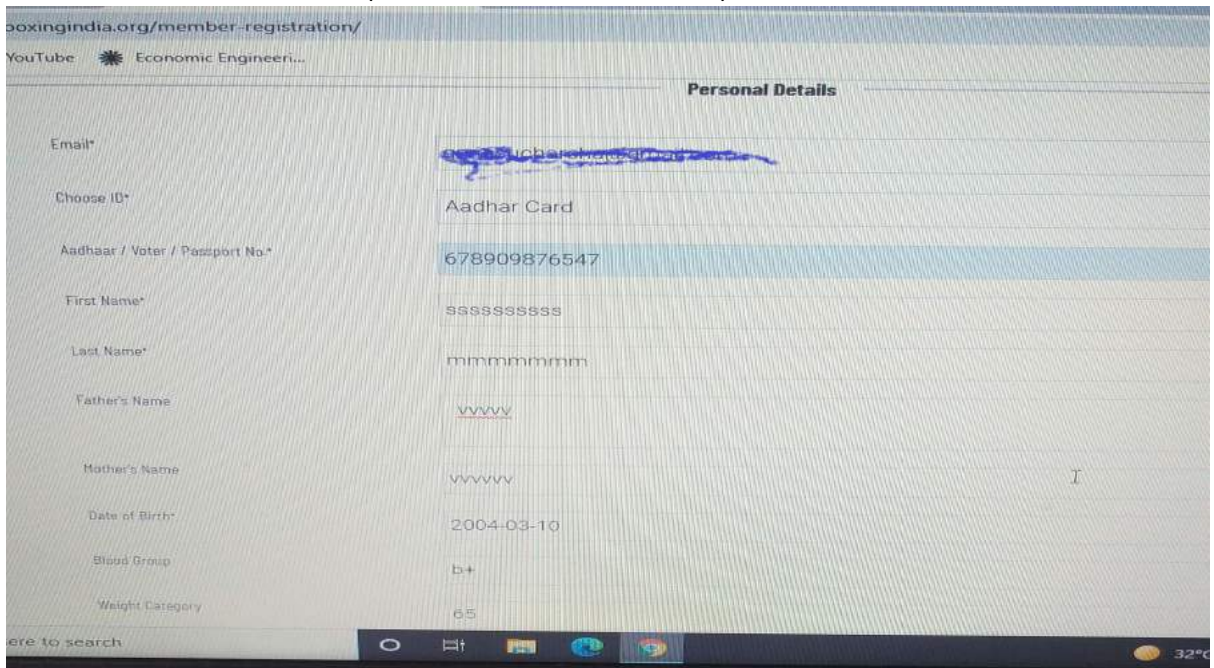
boxingindia.org/member-registration/

YouTube Economic Engineeri...

Personal Details

Email*

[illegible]

Choose ID*

Aadhar Card

Aadhaar / Voter / Passport No.*

678909876547

First Name*

ssssssssss

Last Name*

mmmmmmm

Father's Name

vvvvv

Mother's Name

vvvvvv

Date of Birth*

2004-03-10

Blood Group

b+

Weight Category

65

ere to search

32°C